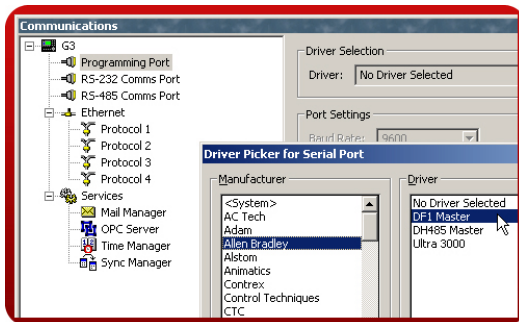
Communications

G3
Programming Port
RS-232 Comms Port
RS-485 Comms Port
Ethernet
Protocol 1
Protocol 2
Protocol 3
Protocol 4
Services
Mail Manager
OPC Server
Time Manager
Sync Manager

Driver Selection
Driver: No Driver Selected

Port Settings
Baud Rate: 9600

Driver Picker for Serial Port

Manufacturer
<System>
AC Tech
Adam
Allen Bradley
Alstom
Animatics
Contrex
Control Techniques
CTC

Driver
No Driver Selected
DF1 Master
DH485 Master
Ultra 3000